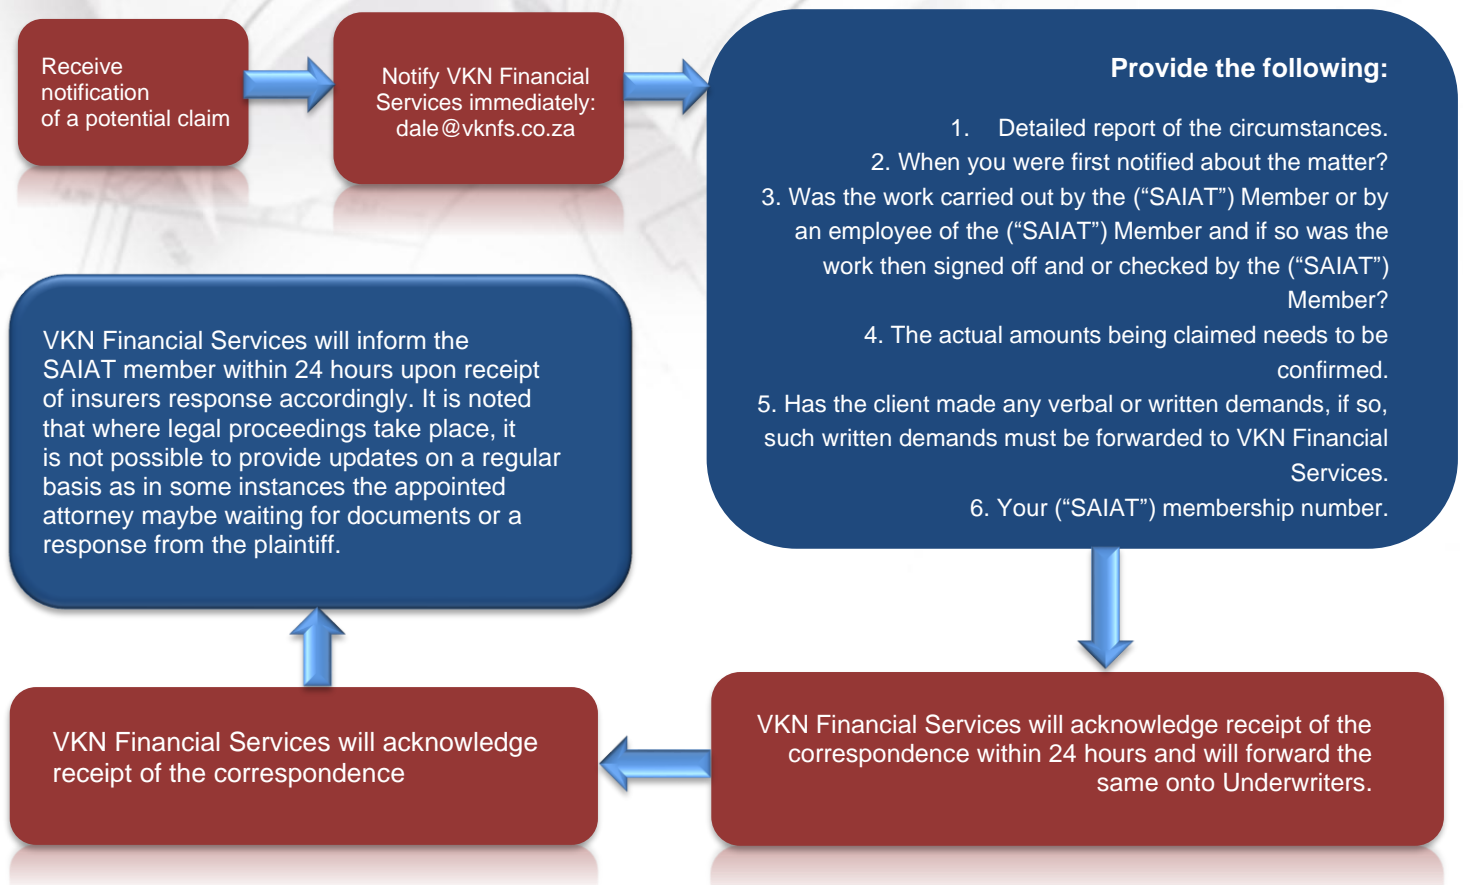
Receive notification of a potential claim

Notify VKN Financial Services immediately: dale@vknfs.co.za

Provide the following:

1. Detailed report of the circumstances.
2. When you were first notified about the matter?
3. Was the work carried out by the ("SAIAT") Member or by an employee of the ("SAIAT") Member and if so was the work then signed off and or checked by the ("SAIAT") Member?
4. The actual amounts being claimed needs to be confirmed.
5. Has the client made any verbal or written demands, if so, such written demands must be forwarded to VKN Financial Services.
6. Your ("SAIAT") membership number.

VKN Financial Services will acknowledge receipt of the correspondence within 24 hours and will forward the same onto Underwriters.

VKN Financial Services will acknowledge receipt of the correspondence

VKN Financial Services will inform the SAIAT member within 24 hours upon receipt of insurers response accordingly. It is noted that where legal proceedings take place, it is not possible to provide updates on a regular basis as in some instances the appointed attorney maybe waiting for documents or a response from the plaintiff.